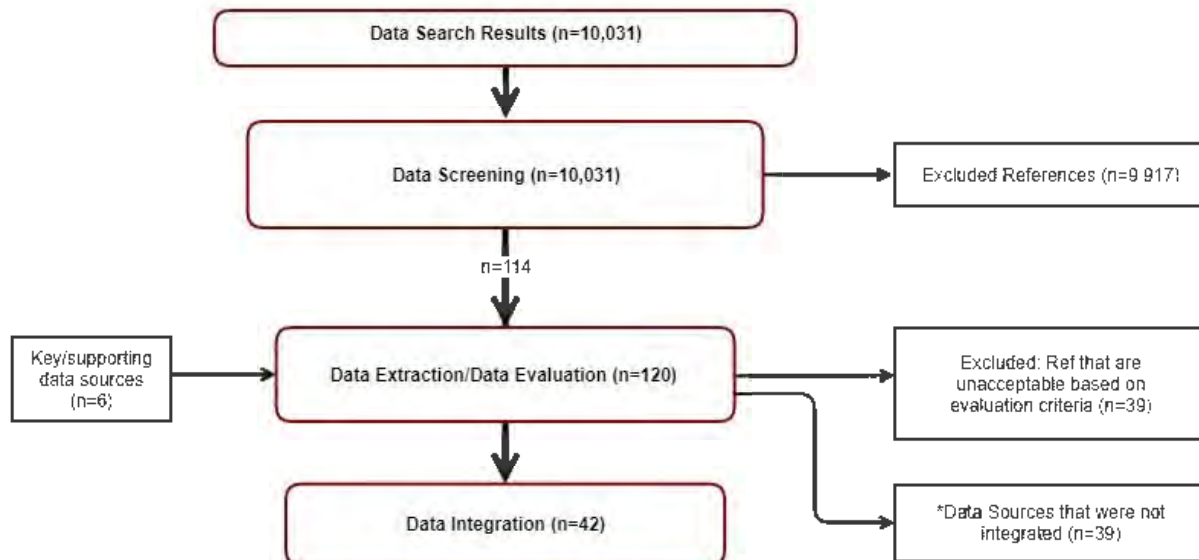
Data Search Results (n=10,031)

Data Screening (n=10,031)

Excluded References (n=9 917)

n=114

Key/supporting data sources (n=6)

Data Extraction/Data Evaluation (n=120)

Excluded: Ref that are unacceptable based on evaluation criteria (n=39)

Data Integration (n=42)

*Data Sources that were not integrated (n=39)